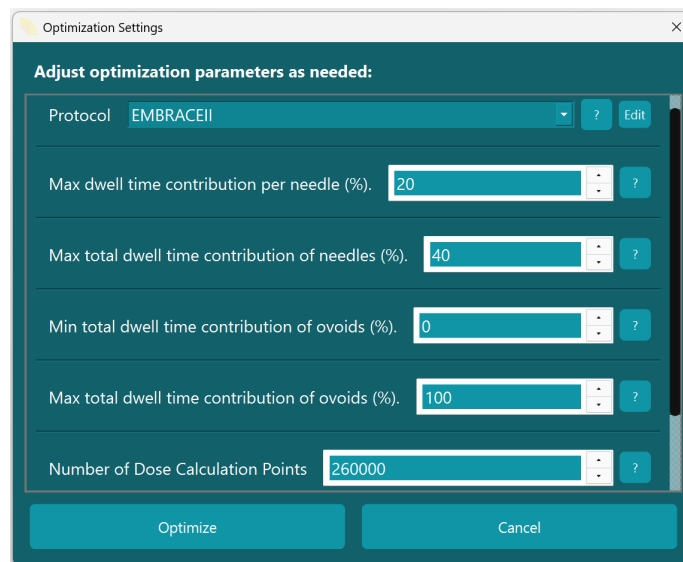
Optimization Settings

Adjust optimization parameters as needed:

Protocol EMBRACEII ? Edit

Max dwell time contribution per needle (%). 20 ?

Max total dwell time contribution of needles (%). 40 ?

Min total dwell time contribution of ovoids (%). 0 ?

Max total dwell time contribution of ovoids (%). 100 ?

Number of Dose Calculation Points 260000 ?

Optimize

Cancel